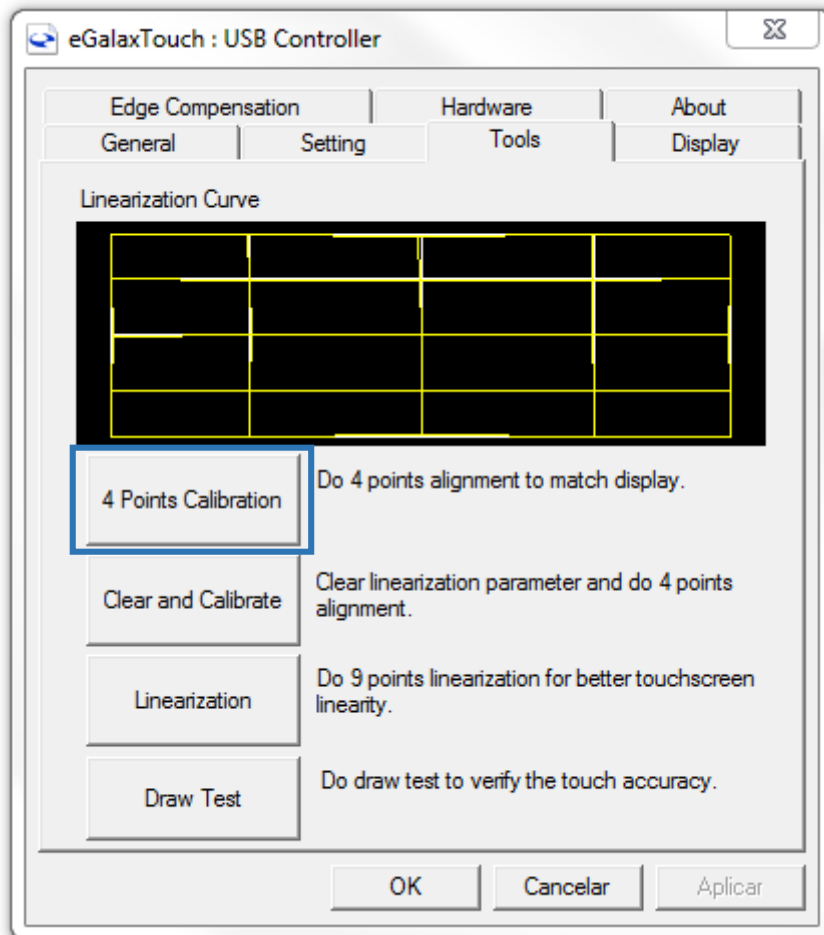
eGalaxTouch : USB Controller

Edge Compensation
Hardware
About
General
Setting
Tools
Display

Linearization Curve

4 Points Calibration
Do 4 points alignment to match display.

Clear and Calibrate
Clear linearization parameter and do 4 points alignment.

Linearization
Do 9 points linearization for better touchscreen linearity.

Draw Test
Do draw test to verify the touch accuracy.

OK
Cancelar
Aplicar